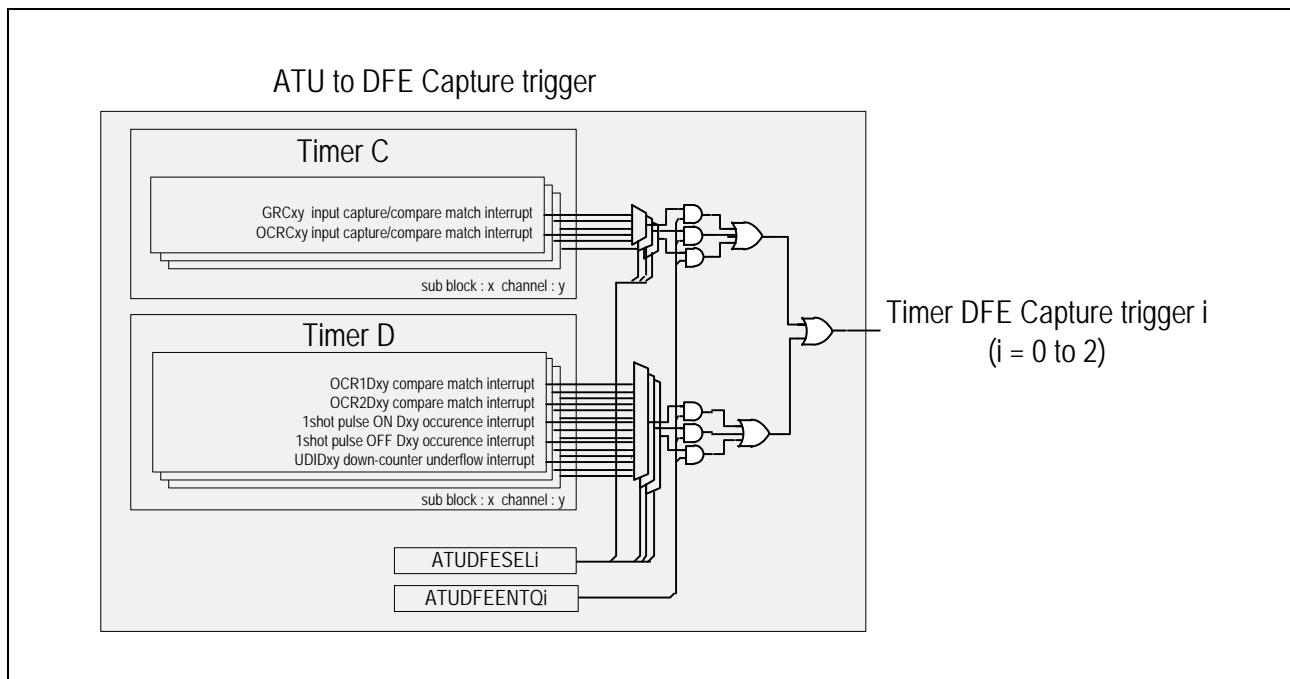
ATU to DFE Capture trigger

Timer C

GRCxy input capture/compare match interrupt
OCRCxy input capture/compare match interrupt

sub block : x channel : y

Timer D

OCR1Dxy compare match interrupt
OCR2Dxy compare match interrupt
1shot pulse ON Dxy occurence interrupt
1shot pulse OFF Dxy occurence interrupt
UDIDxy down-counter underflow interrupt

sub block : x channel : y

ATUDFESELi

ATUDFEENTQi

Timer DFE Capture trigger i
(i = 0 to 2)